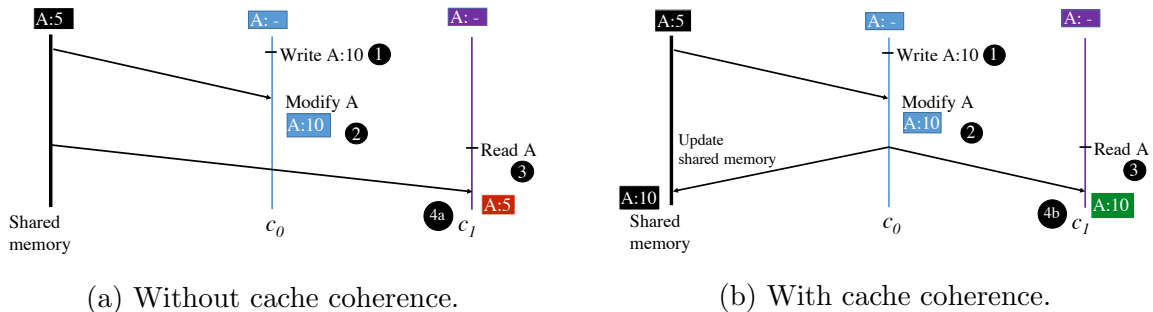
A:5

A: -

A: -

Write A:10 1

Modify A

A:10 2

Read A 3

4a A:5

Shared memory

$c_0$

$c_1$

(a) Without cache coherence.

A:5

A: -

A: -

Write A:10 1

Modify A

A:10 2

Update shared memory

Read A 3

A:10

4b A:10

Shared memory

$c_0$

$c_1$

(b) With cache coherence.